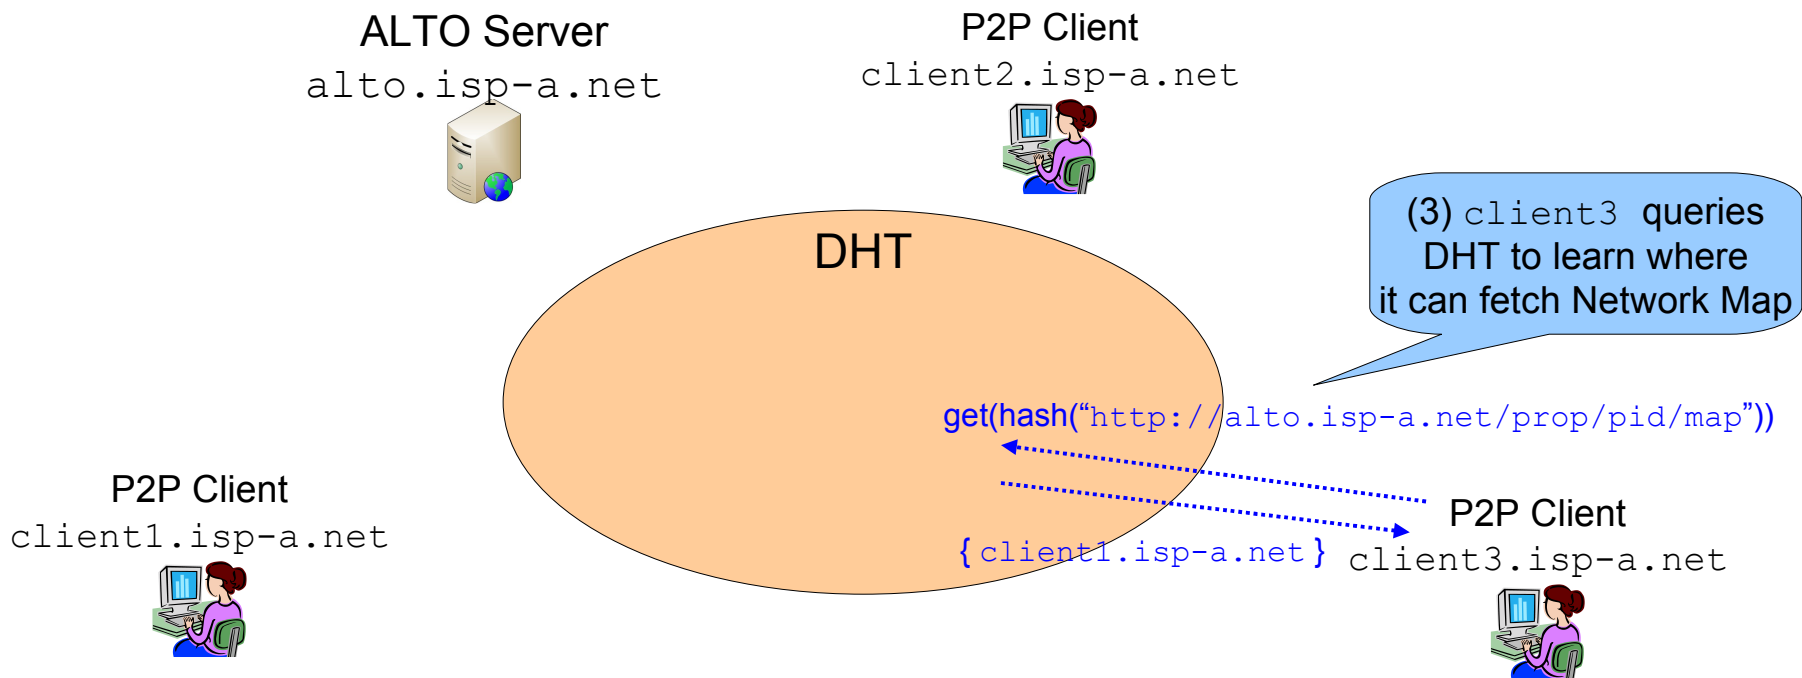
ALTO Server
alto.isp-a.net

P2P Client
client2.isp-a.net

(3) client3 queries DHT to learn where it can fetch Network Map

DHT

get(hash("http://alto.isp-a.net/prop/pid/map"))

P2P Client
client1.isp-a.net

{client1.isp-a.net}

P2P Client
client3.isp-a.net